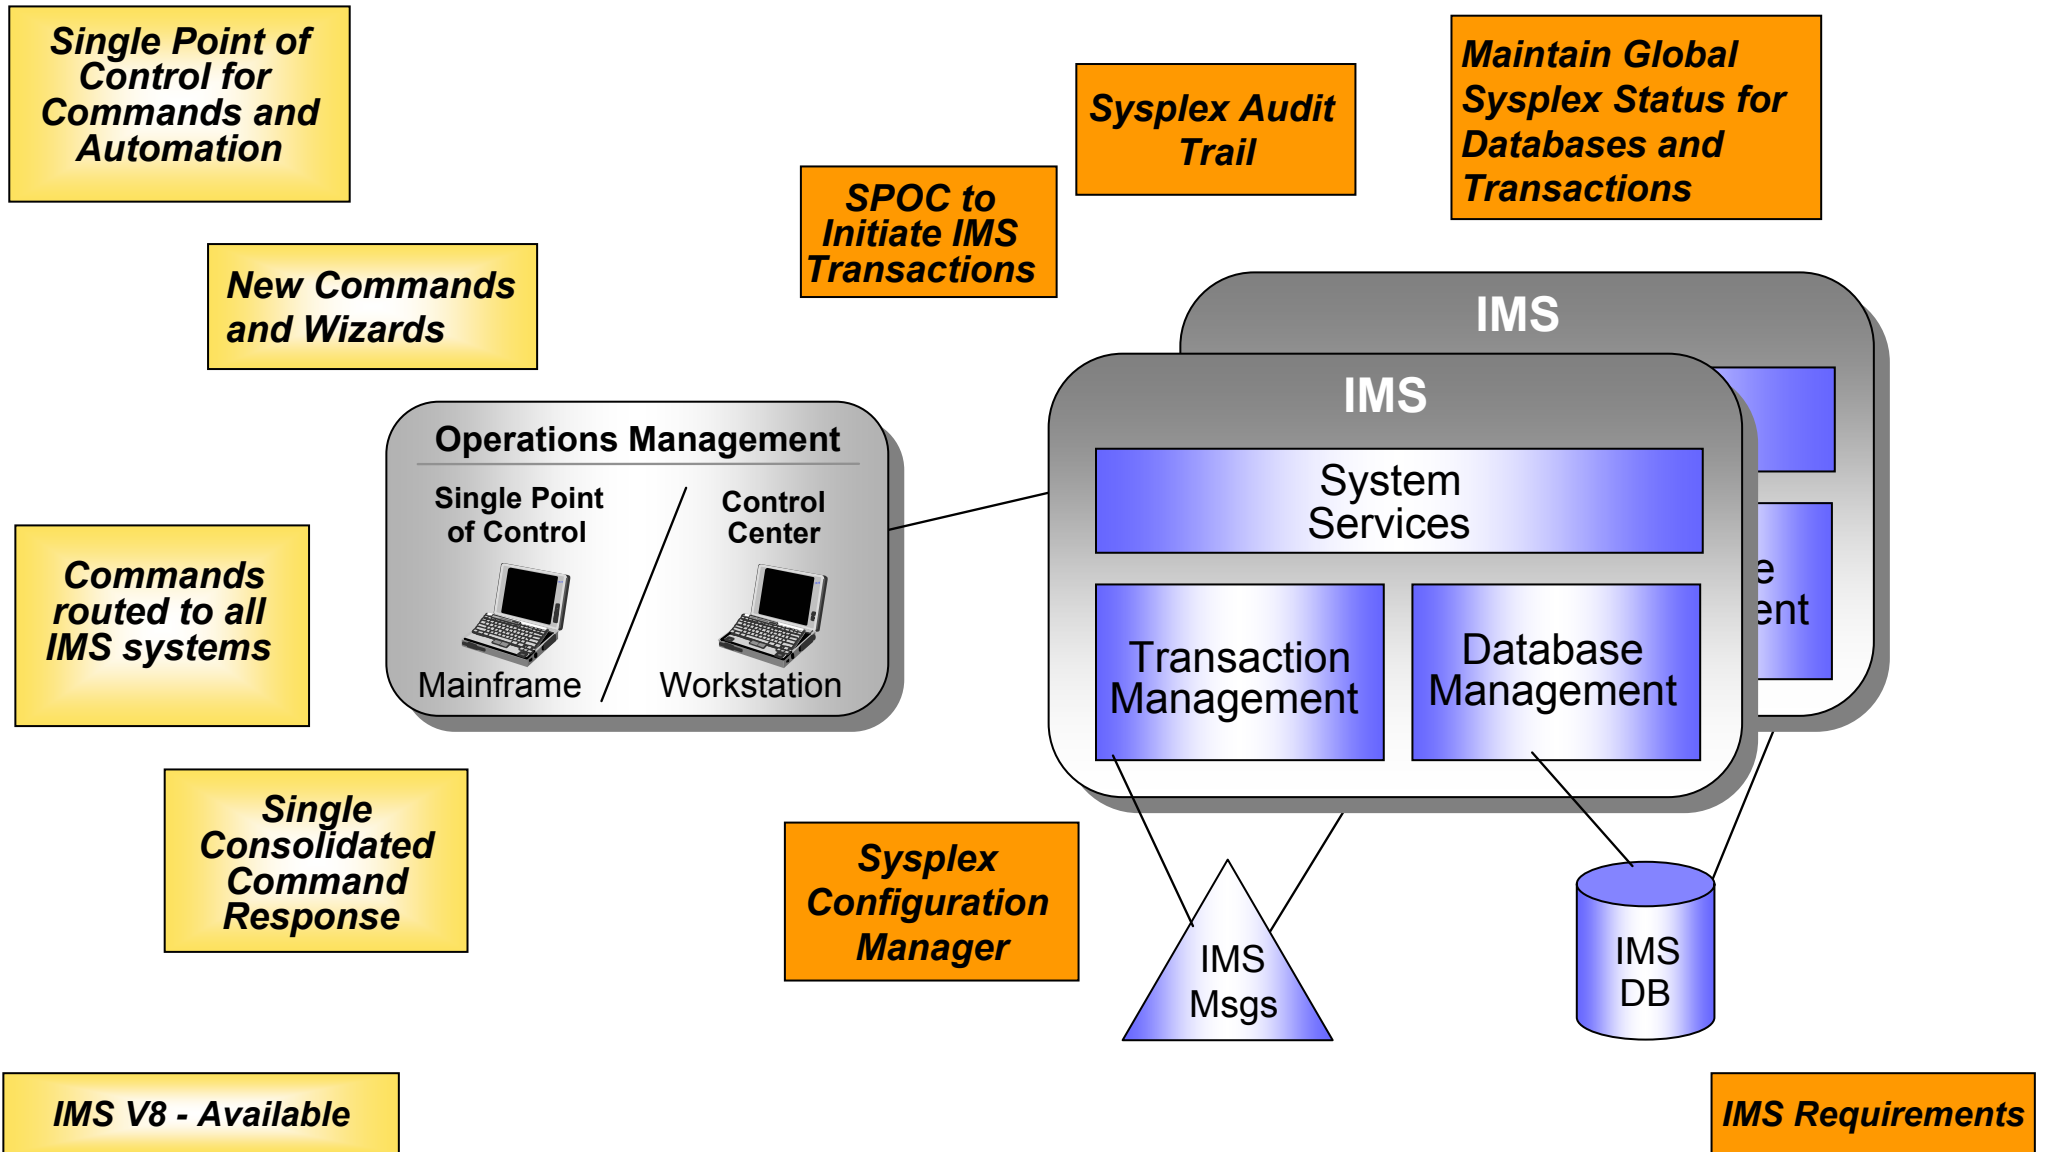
Single Point of Control for Commands and Automation

New Commands and Wizards

SPOC to Initiate IMS Transactions

Sysplex Audit Trail

Maintain Global Sysplex Status for Databases and Transactions

IMS

e

ent

IMS

System Services

Transaction Management

Database Management

Operations Management

Single Point of Control

Control Center

Mainframe

Workstation

Commands routed to all IMS systems

Single Consolidated Command Response

Sysplex Configuration Manager

IMS Msgs

IMS DB

IMS V8 - Available

IMS Requirements